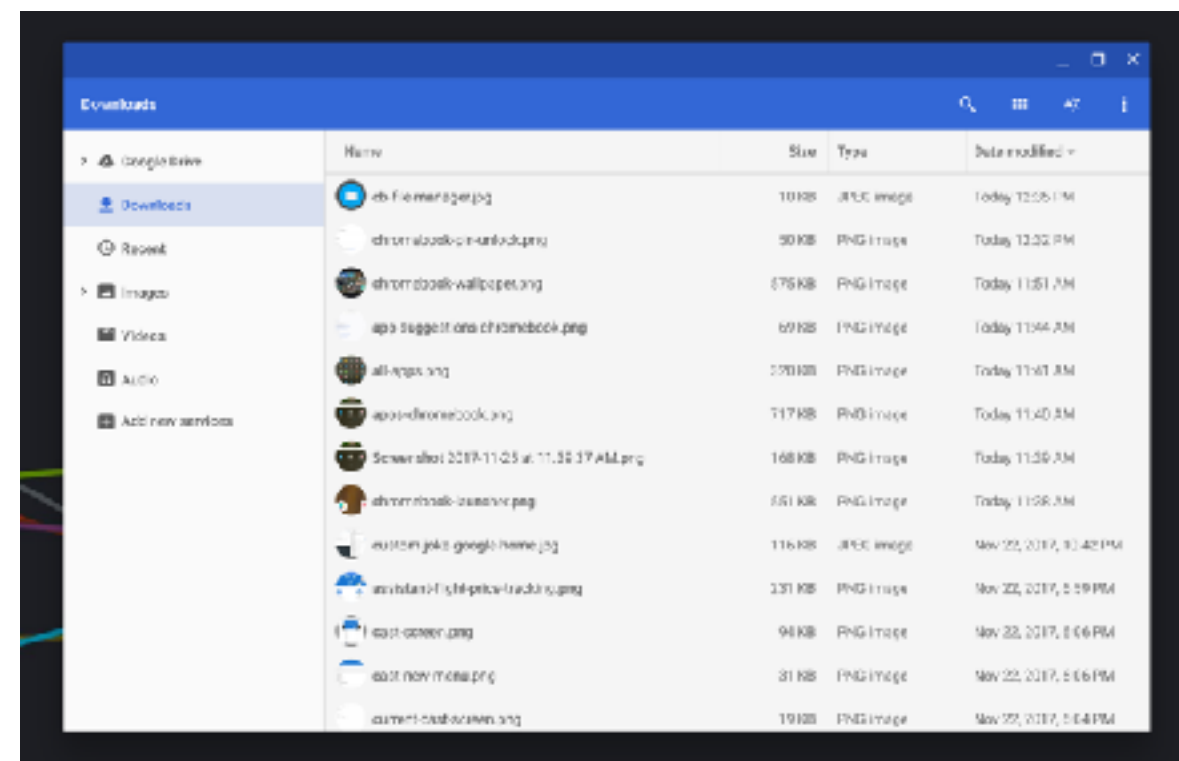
Downloads

Google Drive
Downloads
Recent
Images
Videos
Audio
Add new services

| Name | Size | Type | Date modified |
|---|---|---|---|
| es-file-manager.jpg | 10 KB | JPEG image | Today 12:05 PM |
| chromebook-pin-unlock.png | 50 KB | PNG image | Today 12:02 PM |
| chromebook-wallpaper.png | 575 KB | PNG image | Today 11:51 AM |
| app-suggestions-chromebook.png | 69 KB | PNG image | Today 11:44 AM |
| all-apps.png | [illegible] KB | PNG image | Today 11:41 AM |
| apps-chromebook.png | 717 KB | PNG image | Today 11:40 AM |
| Screenshot 2017-11-23 at 11.39.37 AM.png | 168 KB | PNG image | Today 11:39 AM |
| chromebook-launcher.png | 551 KB | PNG image | Today 11:38 AM |
| custom-jokes-google-home.jpg | 116 KB | JPEG image | Nov 22, 2017, 10:42 PM |
| assistant-flight-price-tracking.png | 331 KB | PNG image | Nov 22, 2017, 5:59 PM |
| cast-screen.png | 94 KB | PNG image | Nov 22, 2017, 5:06 PM |
| cast-new-menu.png | 31 KB | PNG image | Nov 22, 2017, 5:06 PM |
| current-cast-screen.png | 19 KB | PNG image | Nov 22, 2017, 5:04 PM |